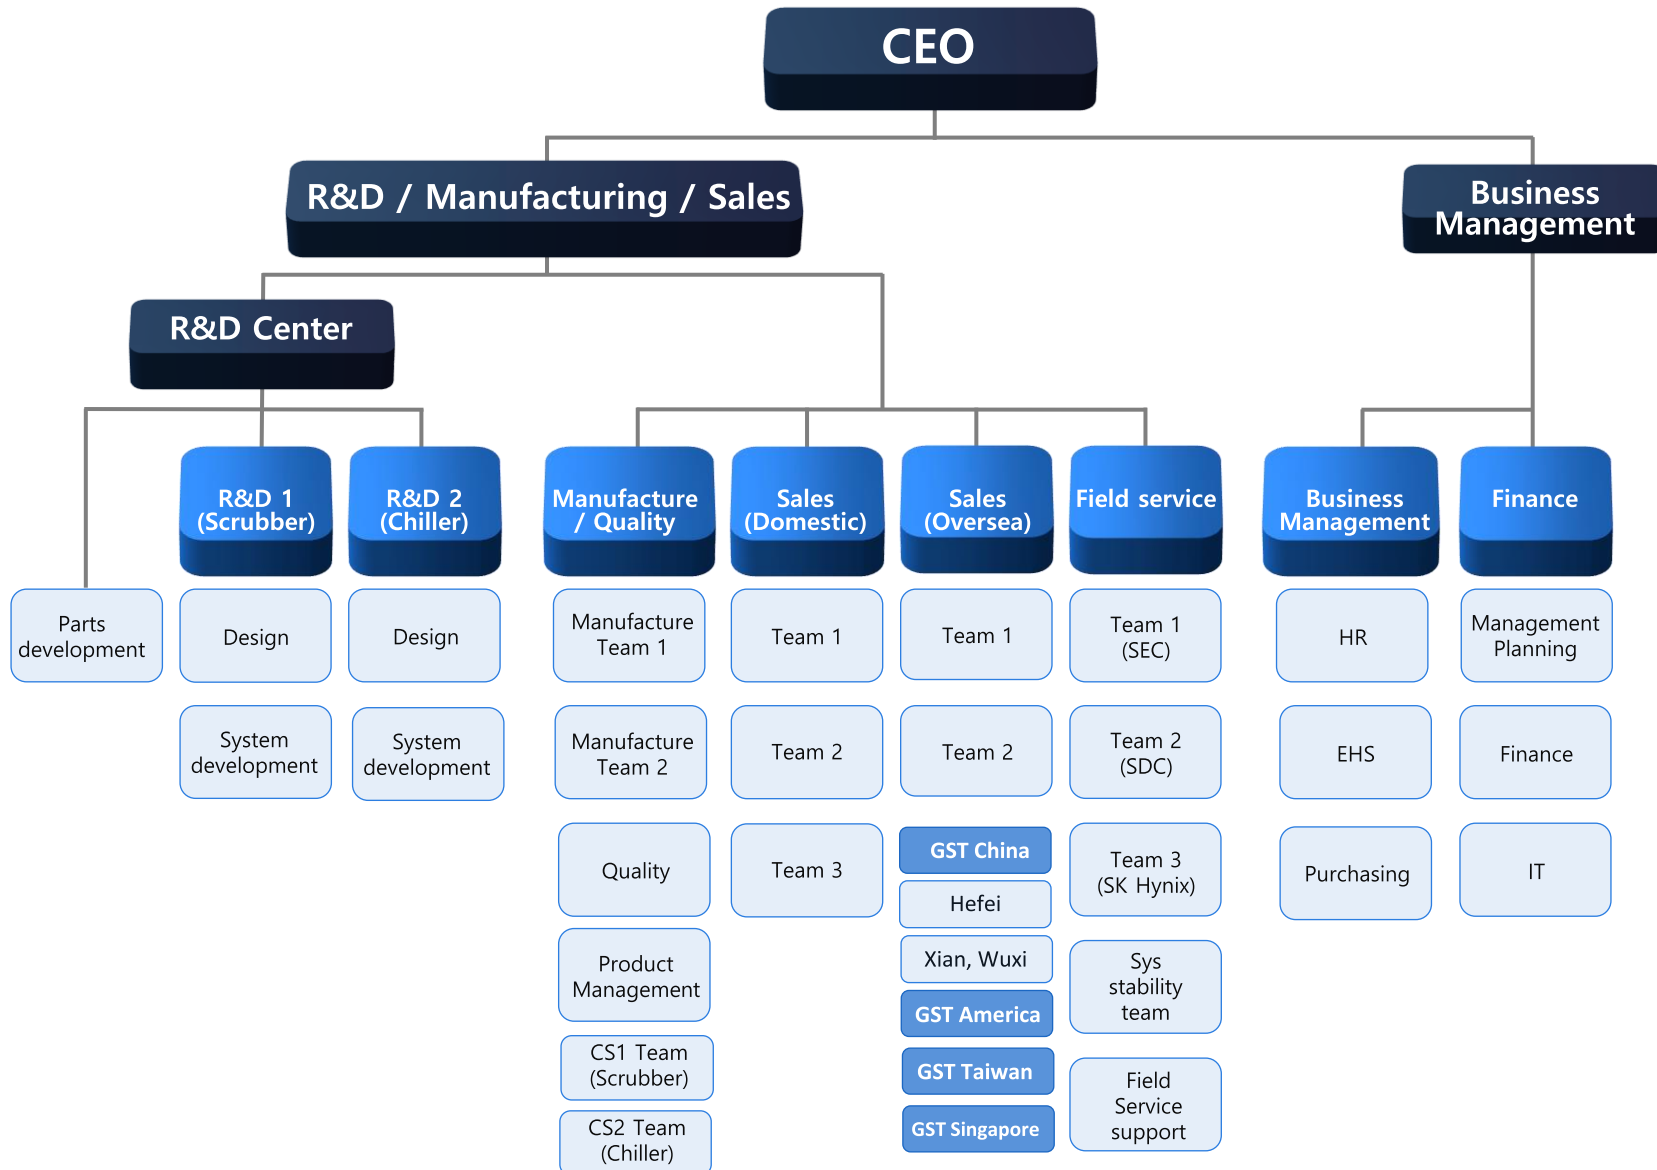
CEO

R&D / Manufacturing / Sales

Business Management

R&D Center

Parts development

R&D 1 (Scrubber)

Design

System development

R&D 2 (Chiller)

Design

System development

Manufacture / Quality

Manufacture Team 1

Manufacture Team 2

Quality

Product Management

CS1 Team (Scrubber)

CS2 Team (Chiller)

Sales (Domestic)

Team 1

Team 2

Team 3

Sales (Oversea)

Team 1

Team 2

GST China

Hefei

Xian, Wuxi

GST America

GST Taiwan

GST Singapore

Field service

Team 1 (SEC)

Team 2 (SDC)

Team 3 (SK Hynix)

Sys stability team

Field Service support

Business Management

HR

EHS

Purchasing

Finance

Management Planning

Finance

IT